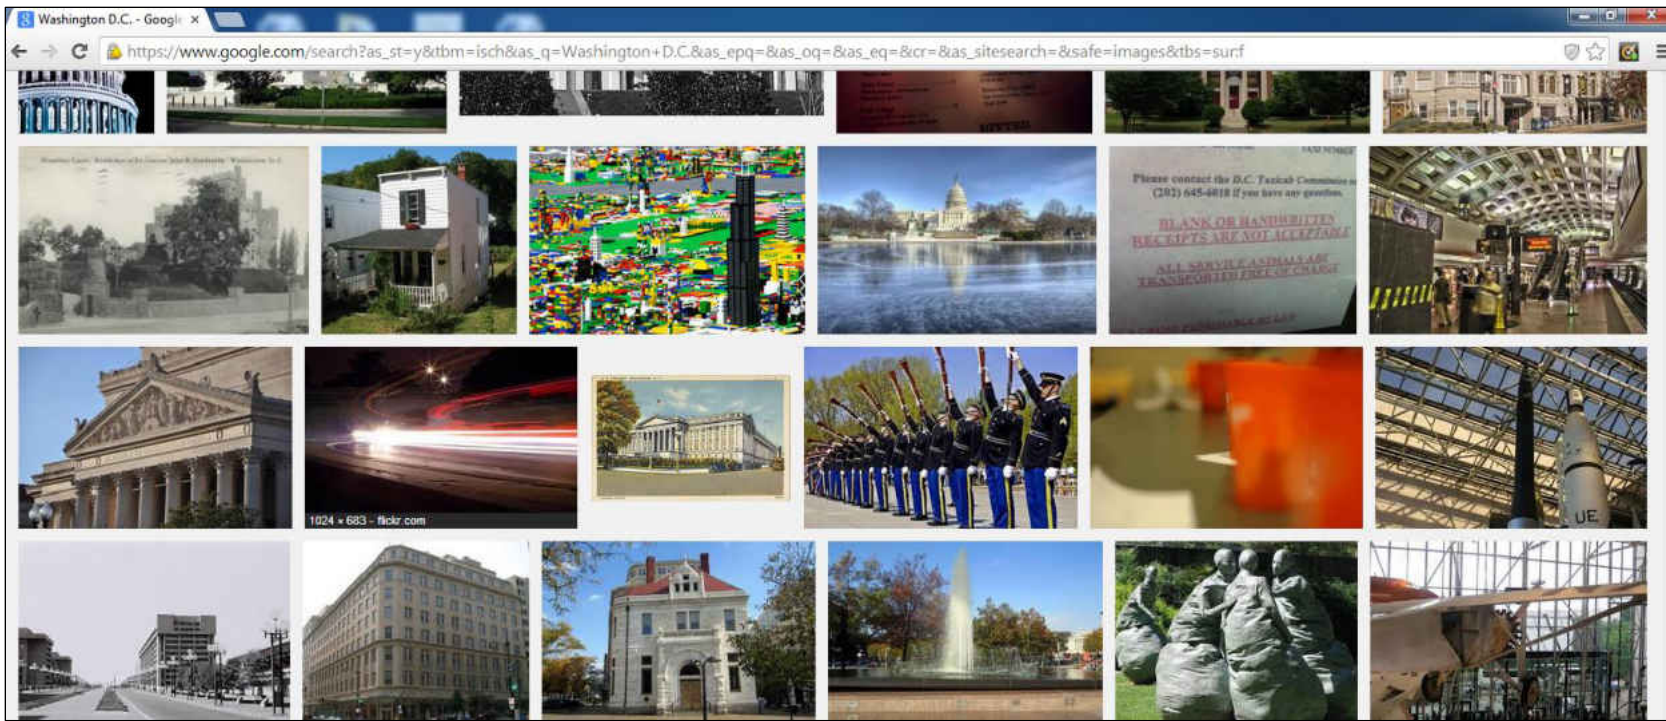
Washington D.C. - Google ×

https://www.google.com/search?as_st=y&tbm=isch&as_q=Washington+D.C.&as_epq=&as_oq=&as_eq=&cr=&as_sitesearch=&safe=images&tbs=sur:f

Please contact the D.C. Taxicab Commission at (202) 645-6018 if you have any questions.

BLANK OR HANDWRITTEN RECEIPTS ARE NOT ACCEPTABLE

ALL SERVICE ANIMALS ARE TRANSPORTED FREE OF CHARGE

1024 × 683 - flickr.com

UE